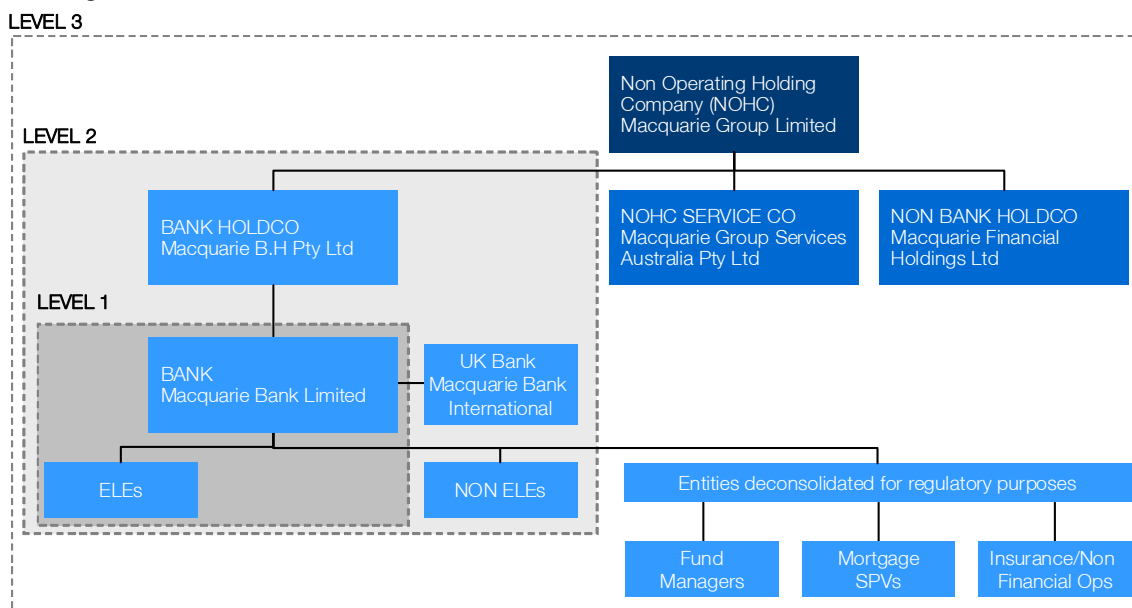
LEVEL 3

Non Operating Holding Company (NOHC) Macquarie Group Limited

LEVEL 2

BANK HOLDCO Macquarie B.H Pty Ltd

NOHC SERVICE CO Macquarie Group Services Australia Pty Ltd

NON BANK HOLDCO Macquarie Financial Holdings Ltd

LEVEL 1

BANK Macquarie Bank Limited

UK Bank Macquarie Bank International

ELEs

NON ELEs

Entities deconsolidated for regulatory purposes

Fund Managers

Mortgage SPVs

Insurance/Non Financial Ops